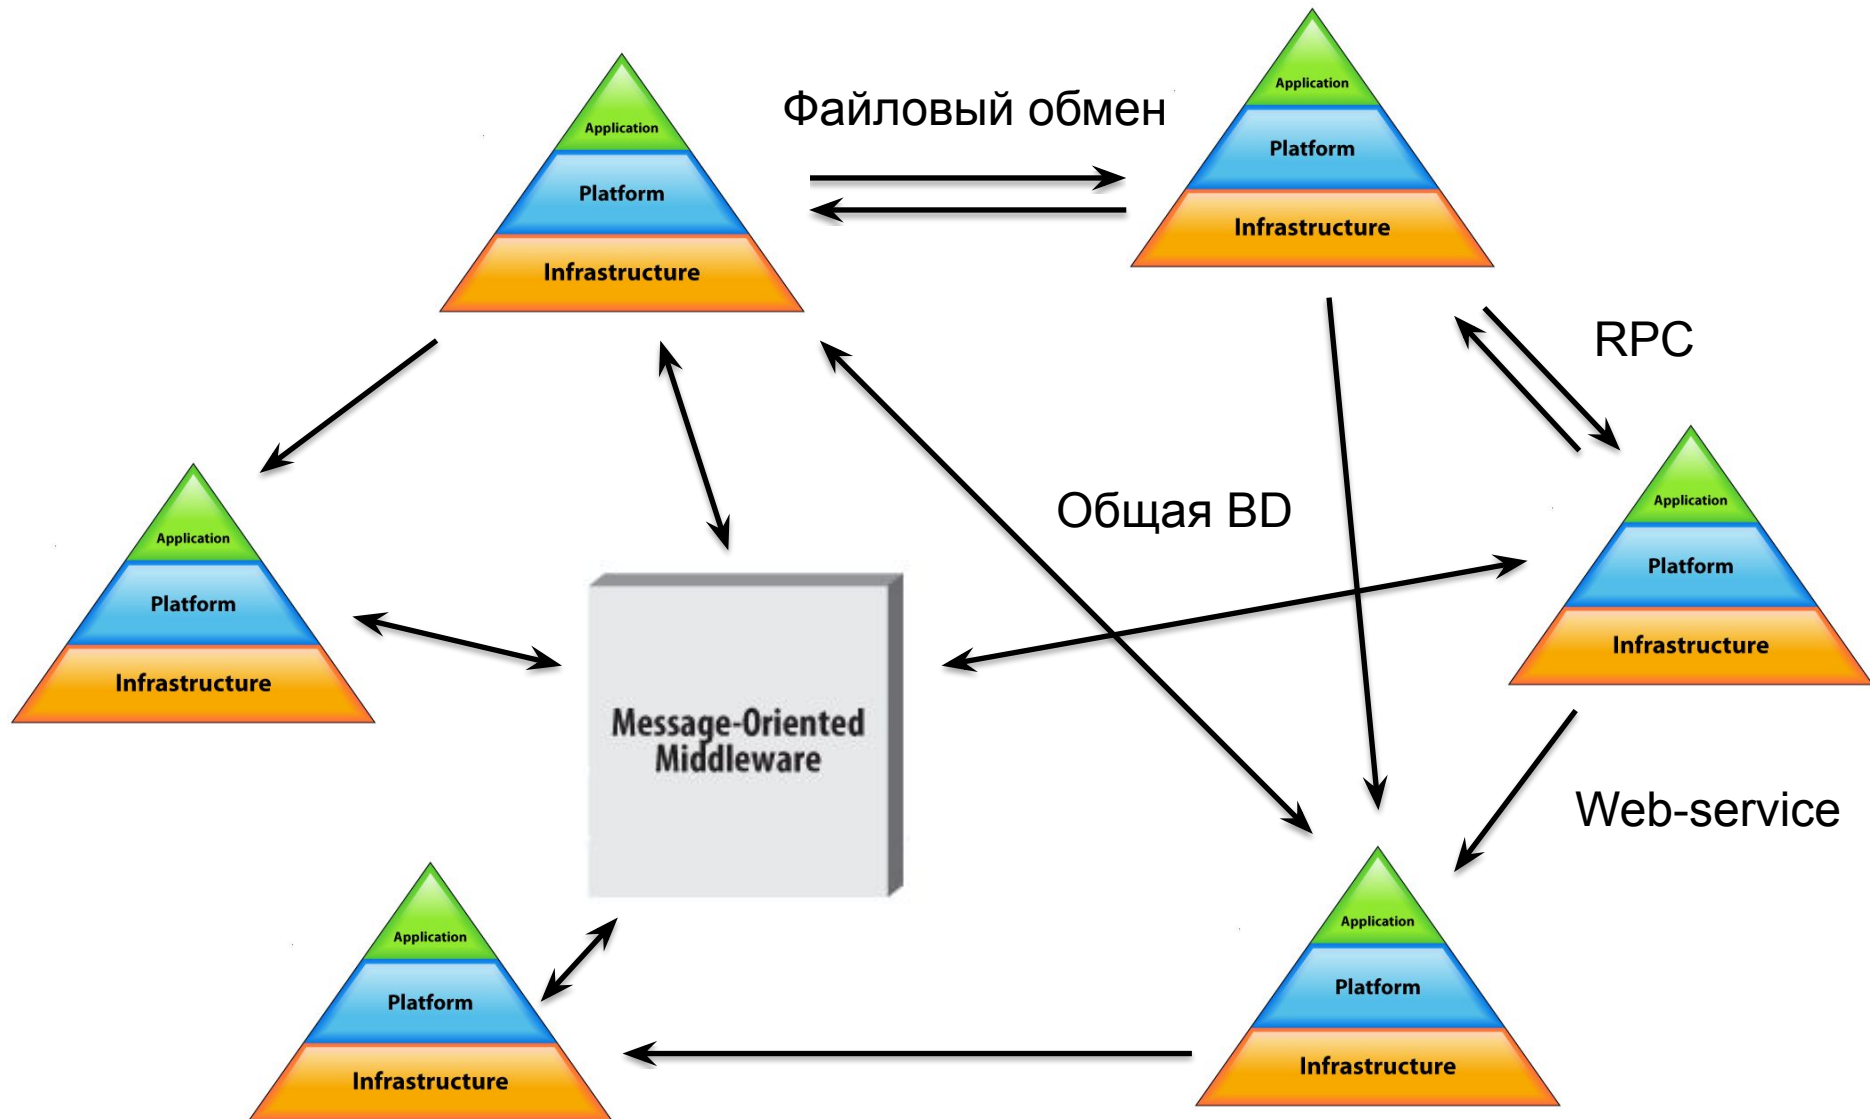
Application
Platform
Infrastructure

Файловый обмен

Application
Platform
Infrastructure

RPC

Application
Platform
Infrastructure

Общая BD

Application
Platform
Infrastructure

Message-Oriented Middleware

Web-service

Application
Platform
Infrastructure

Application
Platform
Infrastructure